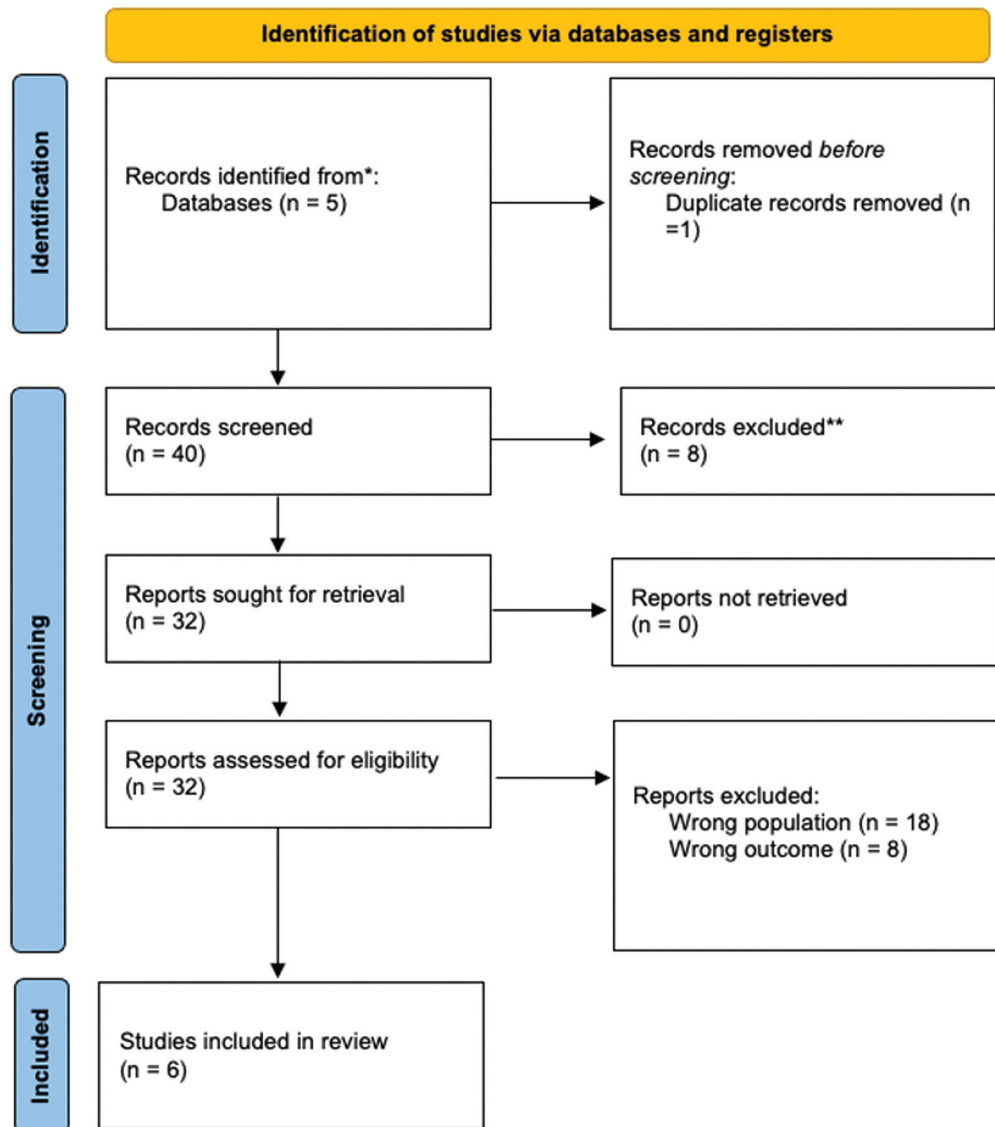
Identification of studies via databases and registers

Identification

Records identified from*:
Databases (n = 5)

Records removed *before screening*:
Duplicate records removed (n =1)

Screening

Records screened
(n = 40)

Records excluded**
(n = 8)

Reports sought for retrieval
(n = 32)

Reports not retrieved
(n = 0)

Reports assessed for eligibility
(n = 32)

Reports excluded:
Wrong population (n = 18)
Wrong outcome (n = 8)

Included

Studies included in review
(n = 6)